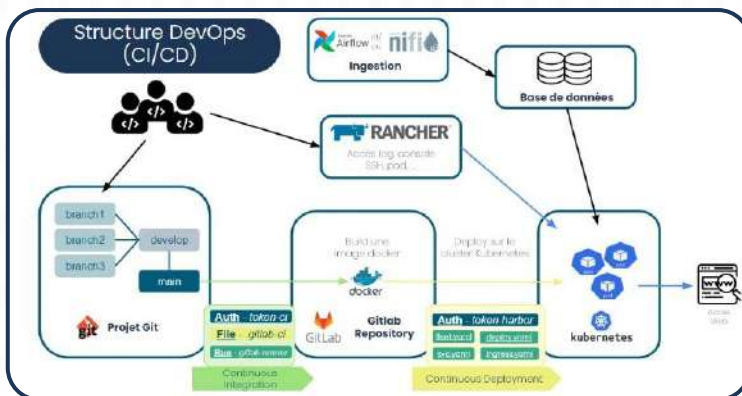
Structure DevOps (CI/CD)

Airflow nifi
Ingestion

Base de données

RANCHER
Accès log console SSh pod...

branch1
branch2
branch3
develop
main
Projet Git

Build une image docker
docker
GitLab
Gitlab Repository

Deploy sur le cluster Kubernetes

kubernetes

www

Auth - token-ci
File - gitlab-ci
Run - gitlab runner
Continuous Integration

Auth - token harbor
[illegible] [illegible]
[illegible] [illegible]
Continuous Deployment